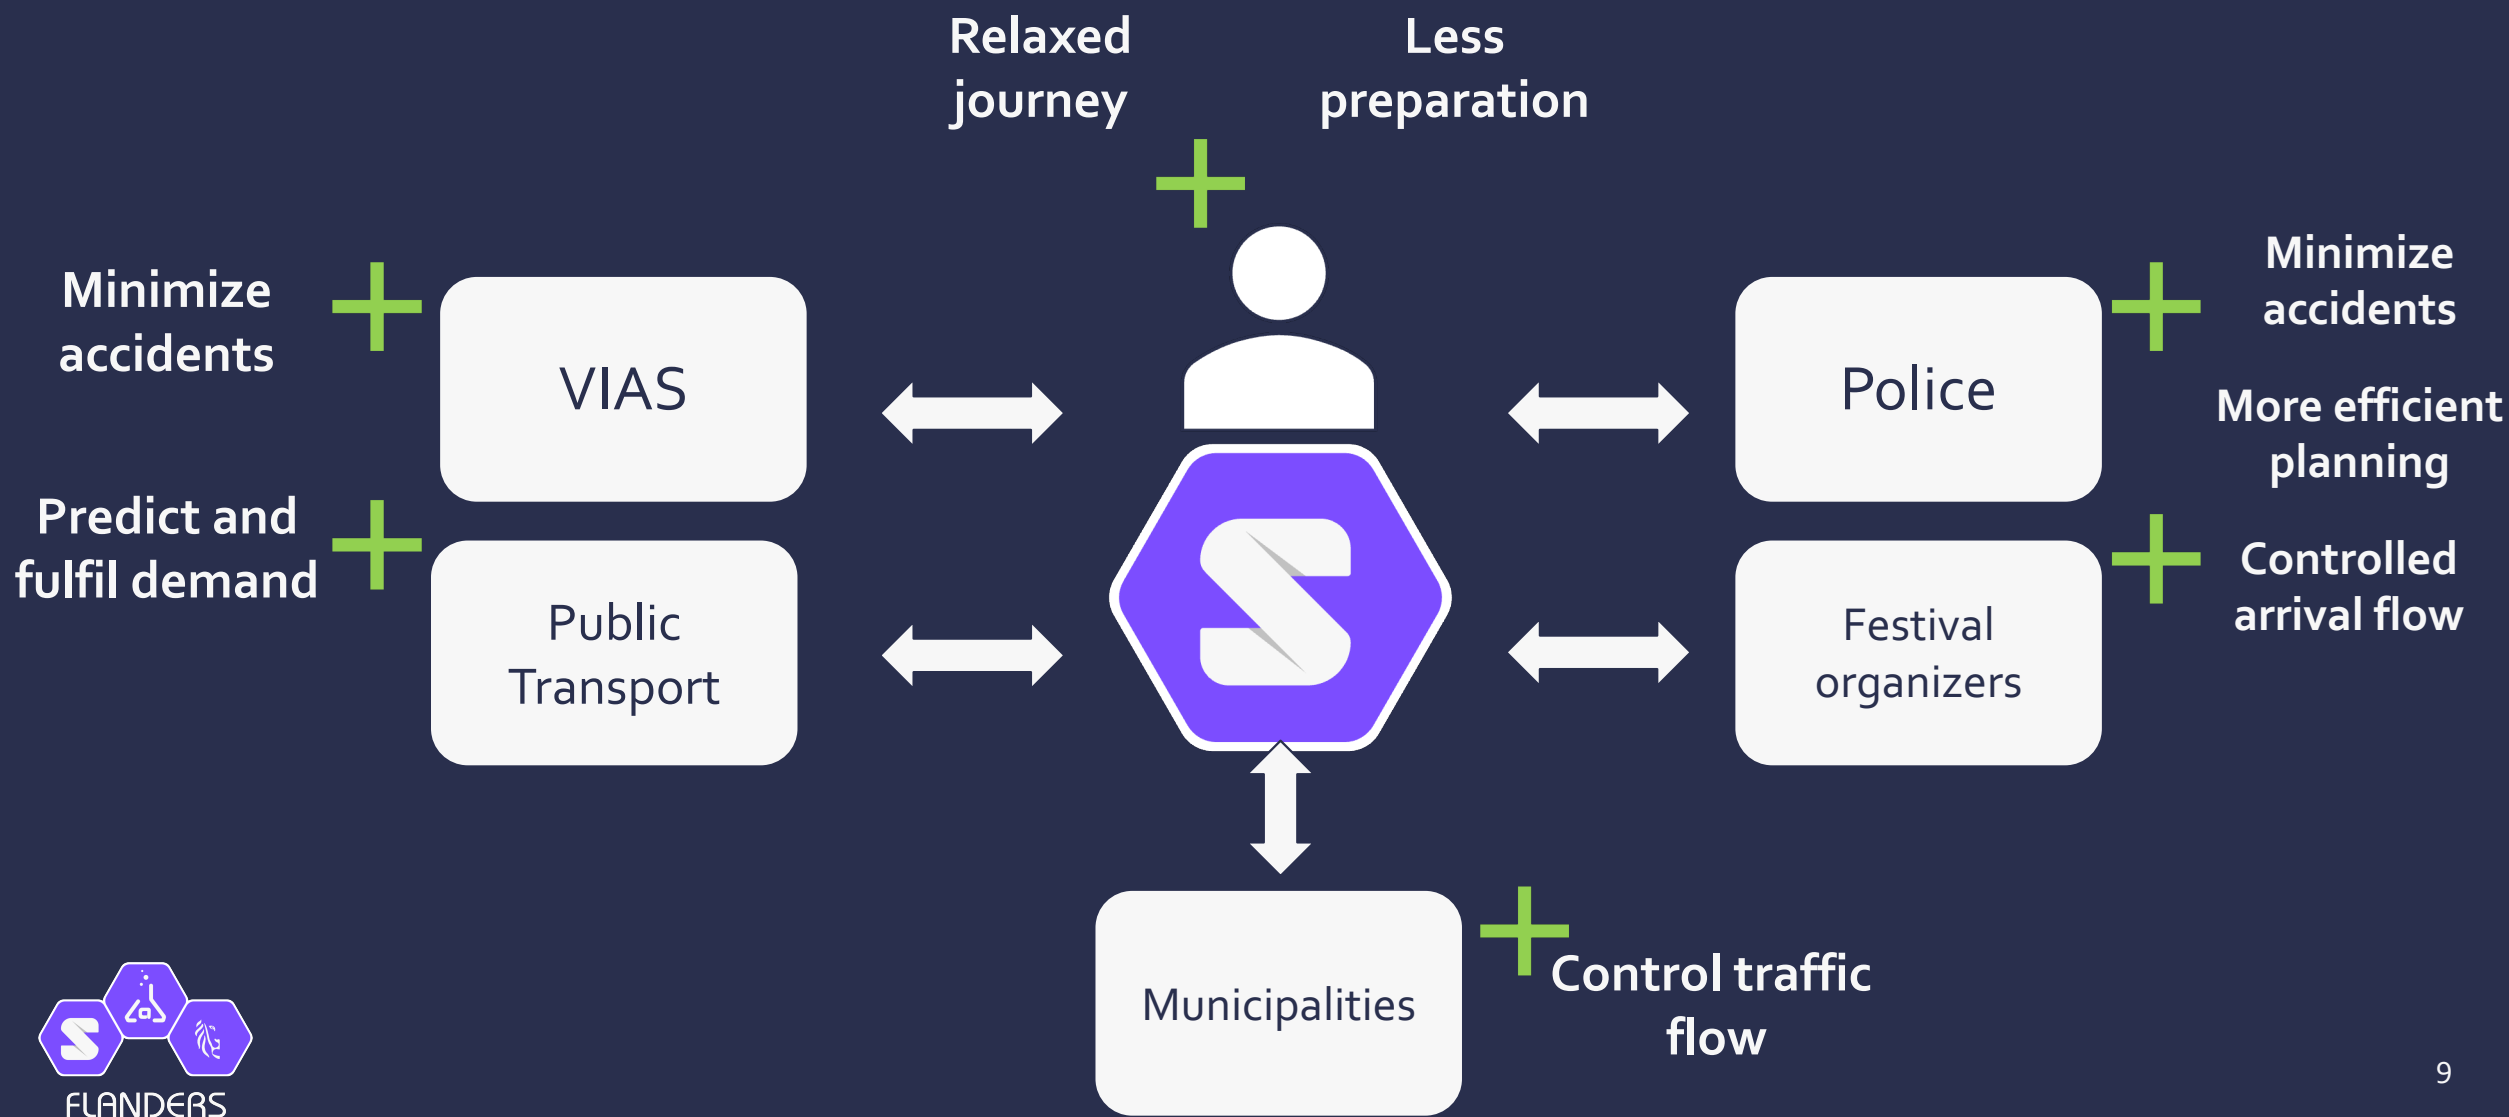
Relaxed journey

Less preparation

Minimize accidents

VIAS

Predict and fulfil demand

Public Transport

Police

Minimize accidents

More efficient planning

Festival organizers

Controlled arrival flow

Municipalities

Control traffic flow

FLANDERS

9